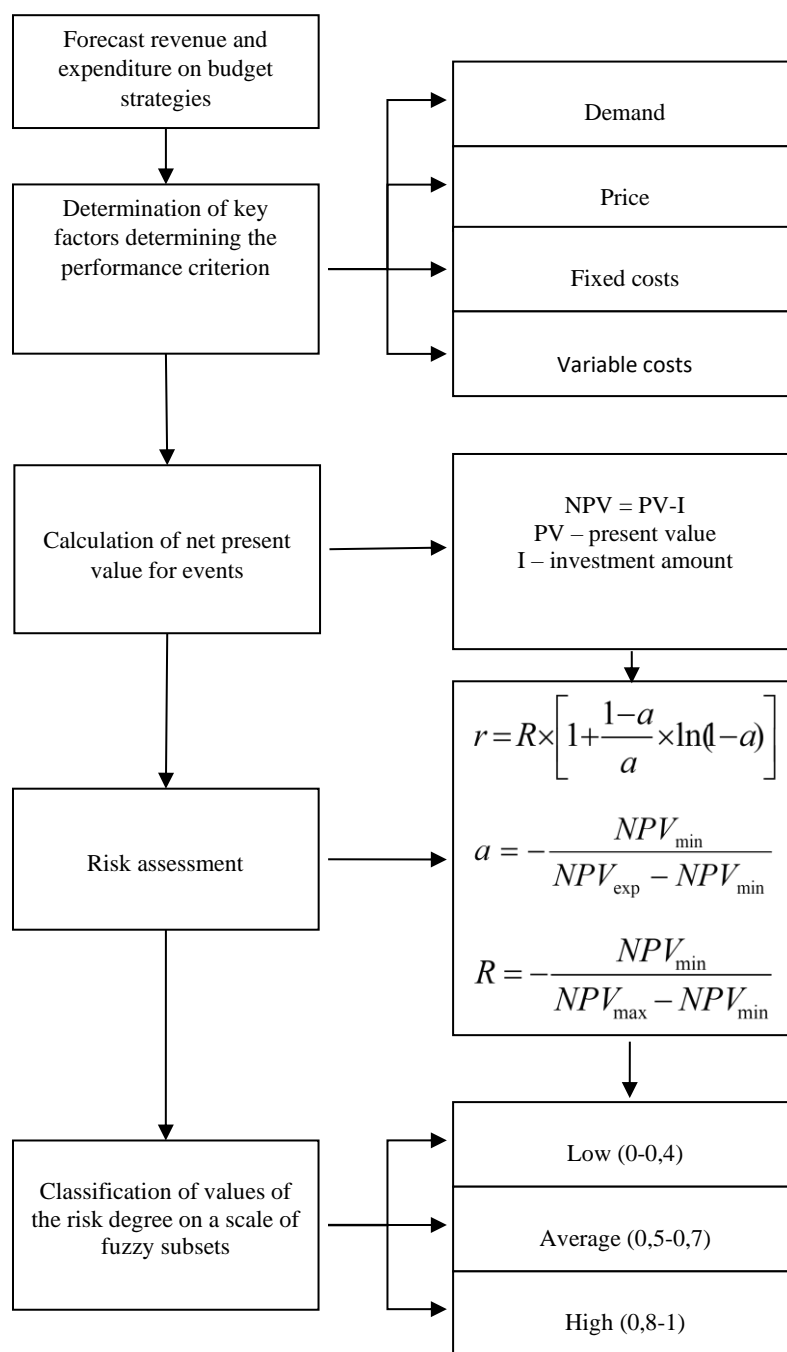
Forecast revenue and expenditure on budget strategies

Determination of key factors determining the performance criterion

Demand

Price

Fixed costs

Variable costs

Calculation of net present value for events

NPV = PV-I
PV – present value
I – investment amount

Risk assessment

$r = R \times \left[ 1 + \frac{1-a}{a} \times \ln(1-a) \right]$

$a = -\frac{NPV_{\min}}{NPV_{\exp} - NPV_{\min}}$

$R = -\frac{NPV_{\min}}{NPV_{\max} - NPV_{\min}}$

Classification of values of the risk degree on a scale of fuzzy subsets

Low (0-0,4)

Average (0,5-0,7)

High (0,8-1)